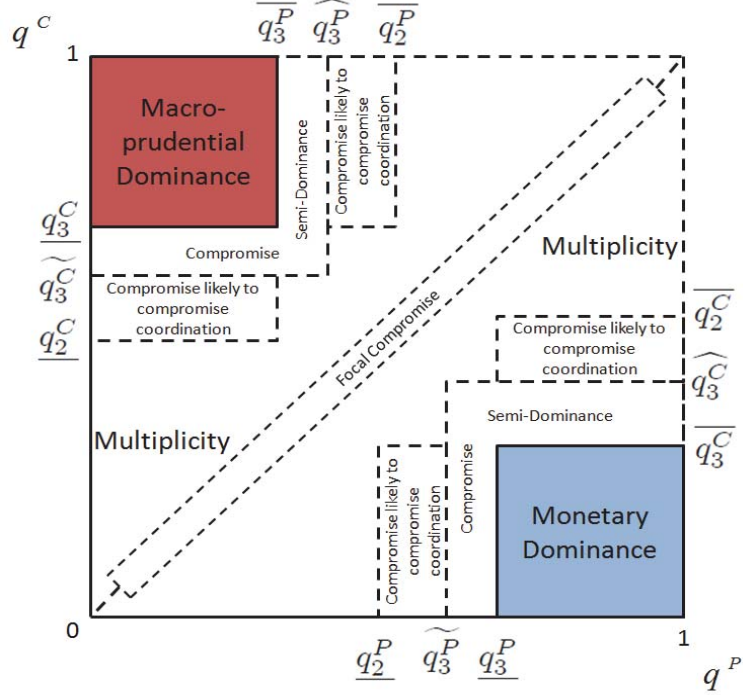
$q^C$

$\overline{q_3^P}$ $\widehat{q_3^P}$ $\overline{q_2^P}$

1

Macro-prudential Dominance

Semi-Dominance

Compromise likely to compromise coordination

$\underline{q_3^C}$

Compromise

$\widetilde{q_3^C}$

Compromise likely to compromise coordination

$\underline{q_2^C}$

Multiplicity

Focal Compromise

$\overline{q_2^C}$

Compromise likely to compromise coordination

$\widehat{q_3^C}$

Semi-Dominance

Multiplicity

$\overline{q_3^C}$

Compromise likely to compromise coordination

Compromise

Monetary Dominance

0

1

$\underline{q_2^P}$ $\widetilde{q_3^P}$ $\underline{q_3^P}$

$q^P$